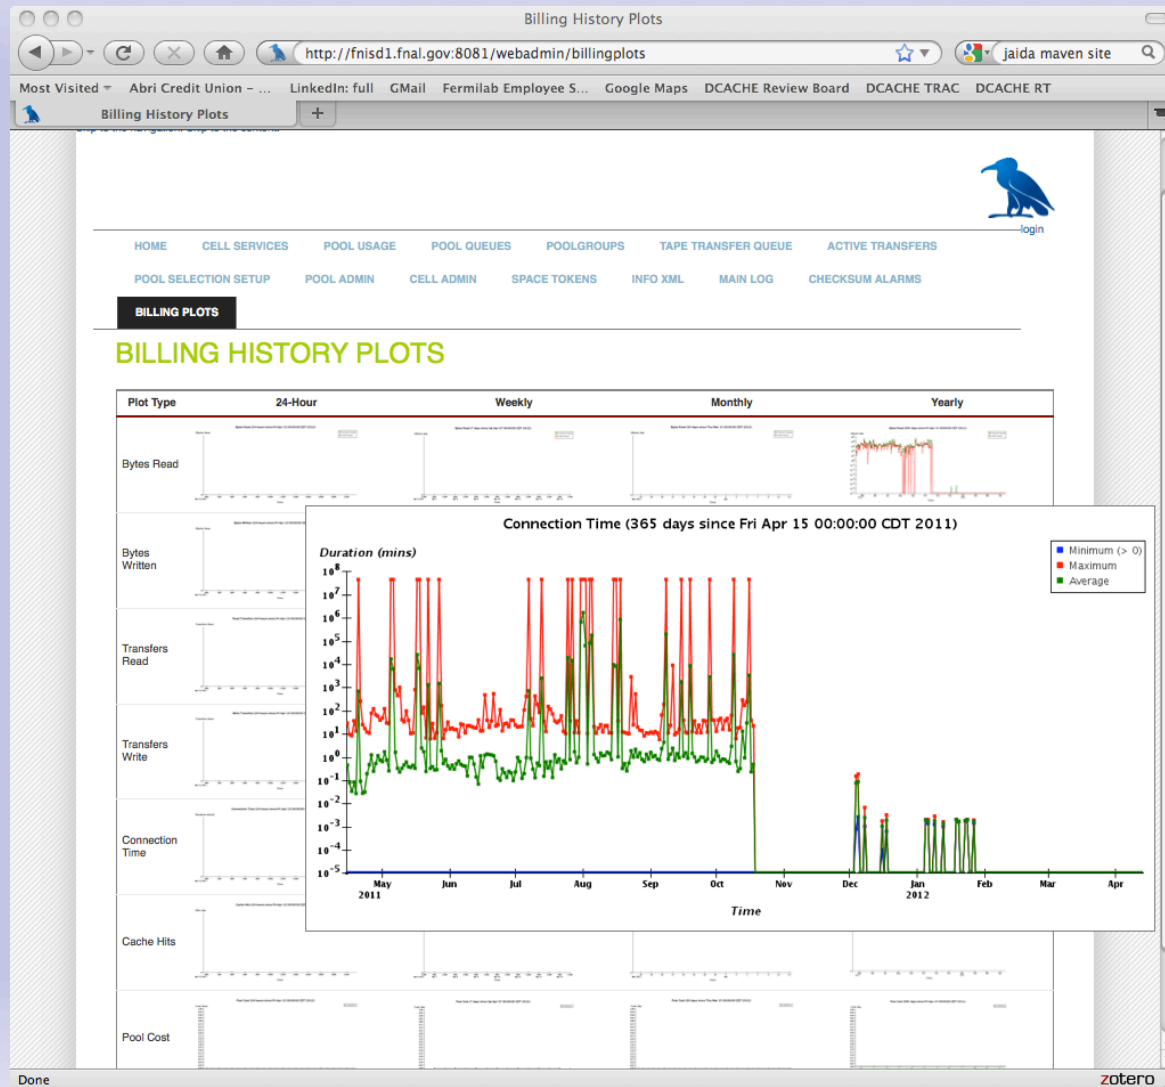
Billing History Plots

http://fnisd1.fnal.gov:8081/webadmin/billingplots

jaida maven site

Most Visited Abri Credit Union - ... LinkedIn: full GMail Fermilab Employee S... Google Maps DCACHE Review Board DCACHE TRAC DCACHE RT

Billing History Plots

login

HOME CELL SERVICES POOL USAGE POOL QUEUES POOLGROUPS TAPE TRANSFER QUEUE ACTIVE TRANSFERS

POOL SELECTION SETUP POOL ADMIN CELL ADMIN SPACE TOKENS INFO XML MAIN LOG CHECKSUM ALARMS

BILLING PLOTS

BILLING HISTORY PLOTS

| Plot Type | 24-Hour | Weekly | Monthly | Yearly |
|---|---|---|---|---|
| Bytes Read | | | | |
| Bytes Written | | | | |
| Transfers Read | | | | |
| Transfers Write | | | | |
| Connection Time | | | | |
| Cache Hits | | | | |
| Pool Cost | | | | |

Connection Time (365 days since Fri Apr 15 00:00:00 CDT 2011)

Duration (mins)

$10^{8}$ $10^{7}$ $10^{6}$ $10^{5}$ $10^{4}$ $10^{3}$ $10^{2}$ $10^{1}$ $10^{0}$ $10^{-1}$ $10^{-2}$ $10^{-3}$ $10^{-4}$ $10^{-5}$

Minimum (> 0)
Maximum
Average

May 2011 Jun Jul Aug Sep Oct Nov Dec Jan 2012 Feb Mar Apr

Time

Done

zotero